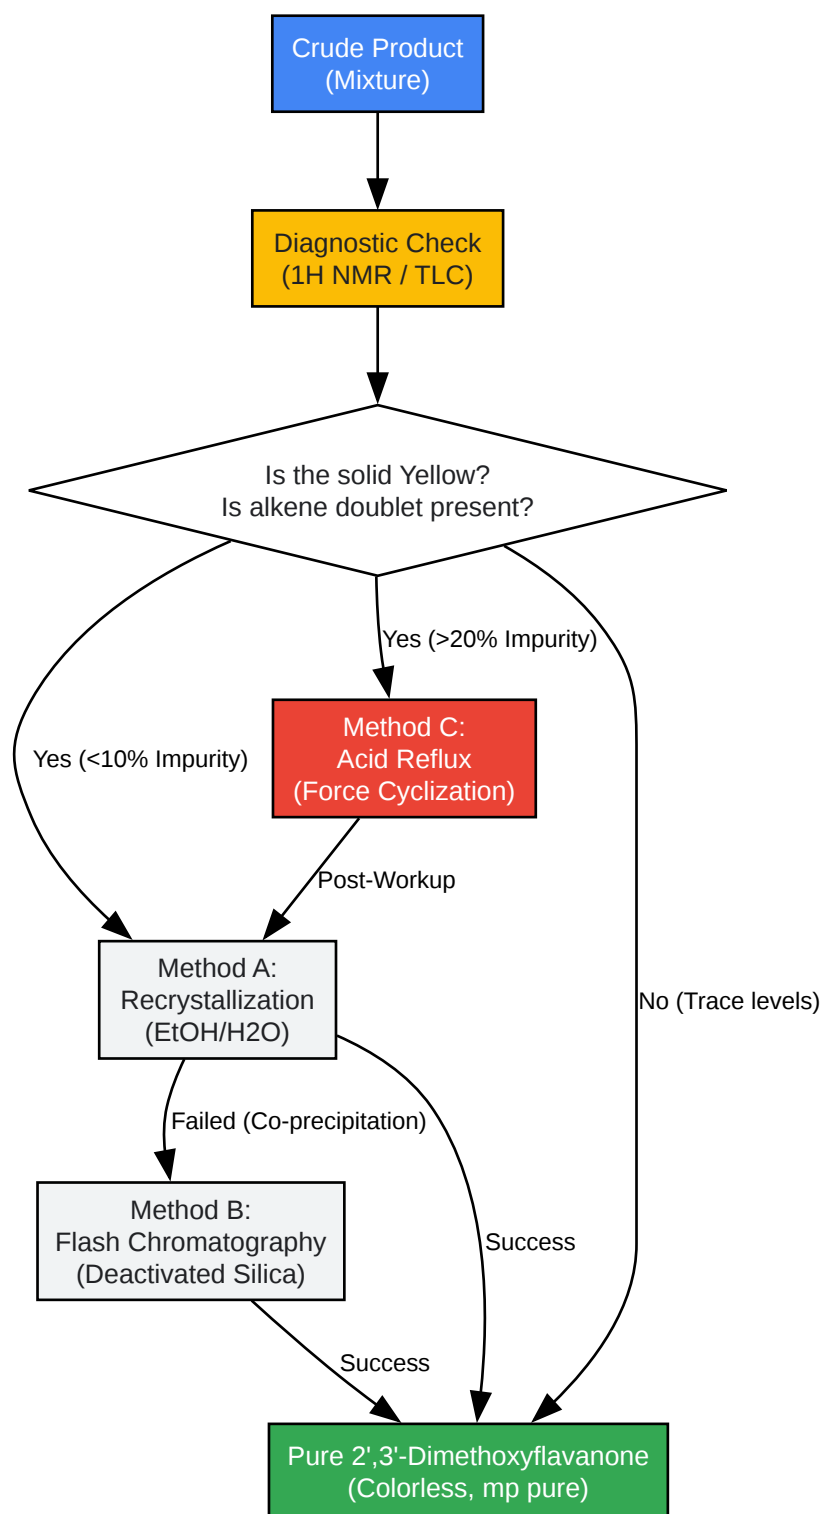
Crude Product
(Mixture)

Diagnostic Check
(1H NMR / TLC)

Is the solid Yellow?
Is alkene doublet present?

Yes (>20% Impurity)

Yes (<10% Impurity)

Method C:
Acid Reflux
(Force Cyclization)

Post-Workup

No (Trace levels)

Method A:
Recrystallization
(EtOH/H2O)

Failed (Co-precipitation)

Method B:
Flash Chromatography
(Deactivated Silica)

Success

Success

Pure 2',3'-Dimethoxyflavanone
(Colorless, mp pure)